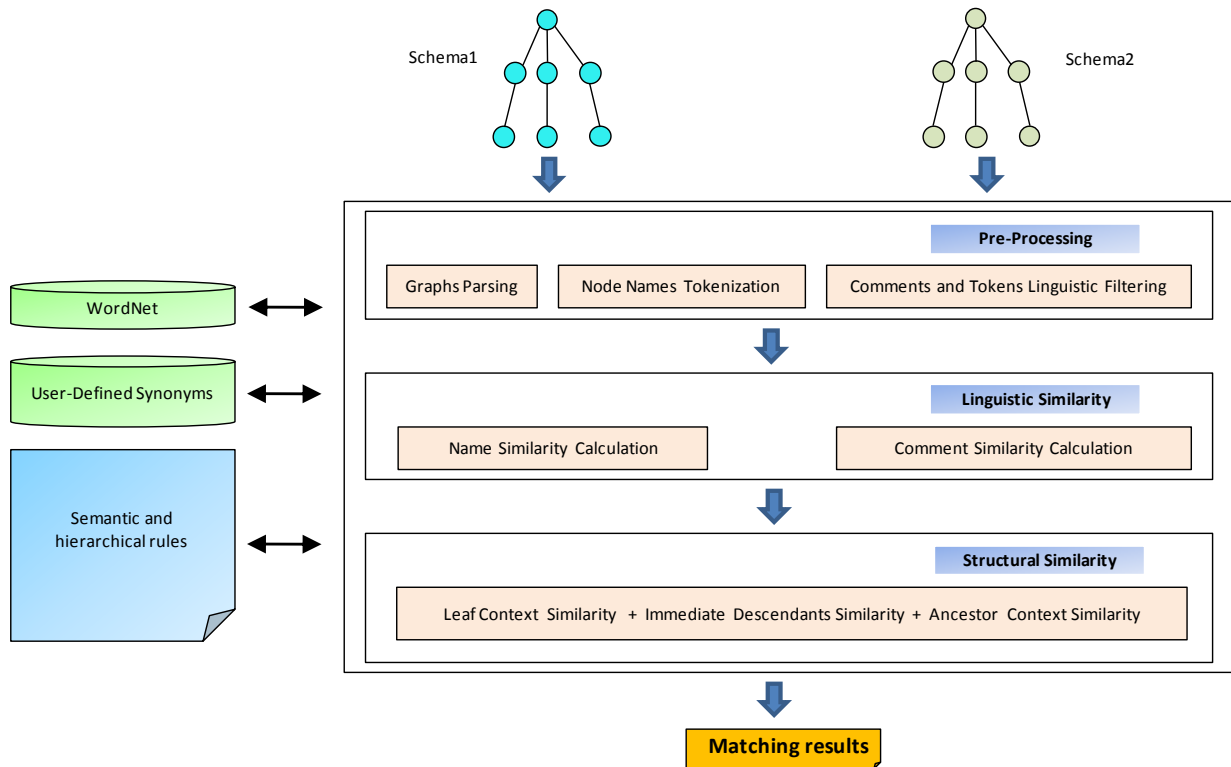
Schema1

Schema2

Pre-Processing

Graphs Parsing

Node Names Tokenization

Comments and Tokens Linguistic Filtering

WordNet

User-Defined Synonyms

Linguistic Similarity

Name Similarity Calculation

Comment Similarity Calculation

Semantic and hierarchical rules

Structural Similarity

Leaf Context Similarity + Immediate Descendants Similarity + Ancestor Context Similarity

Matching results